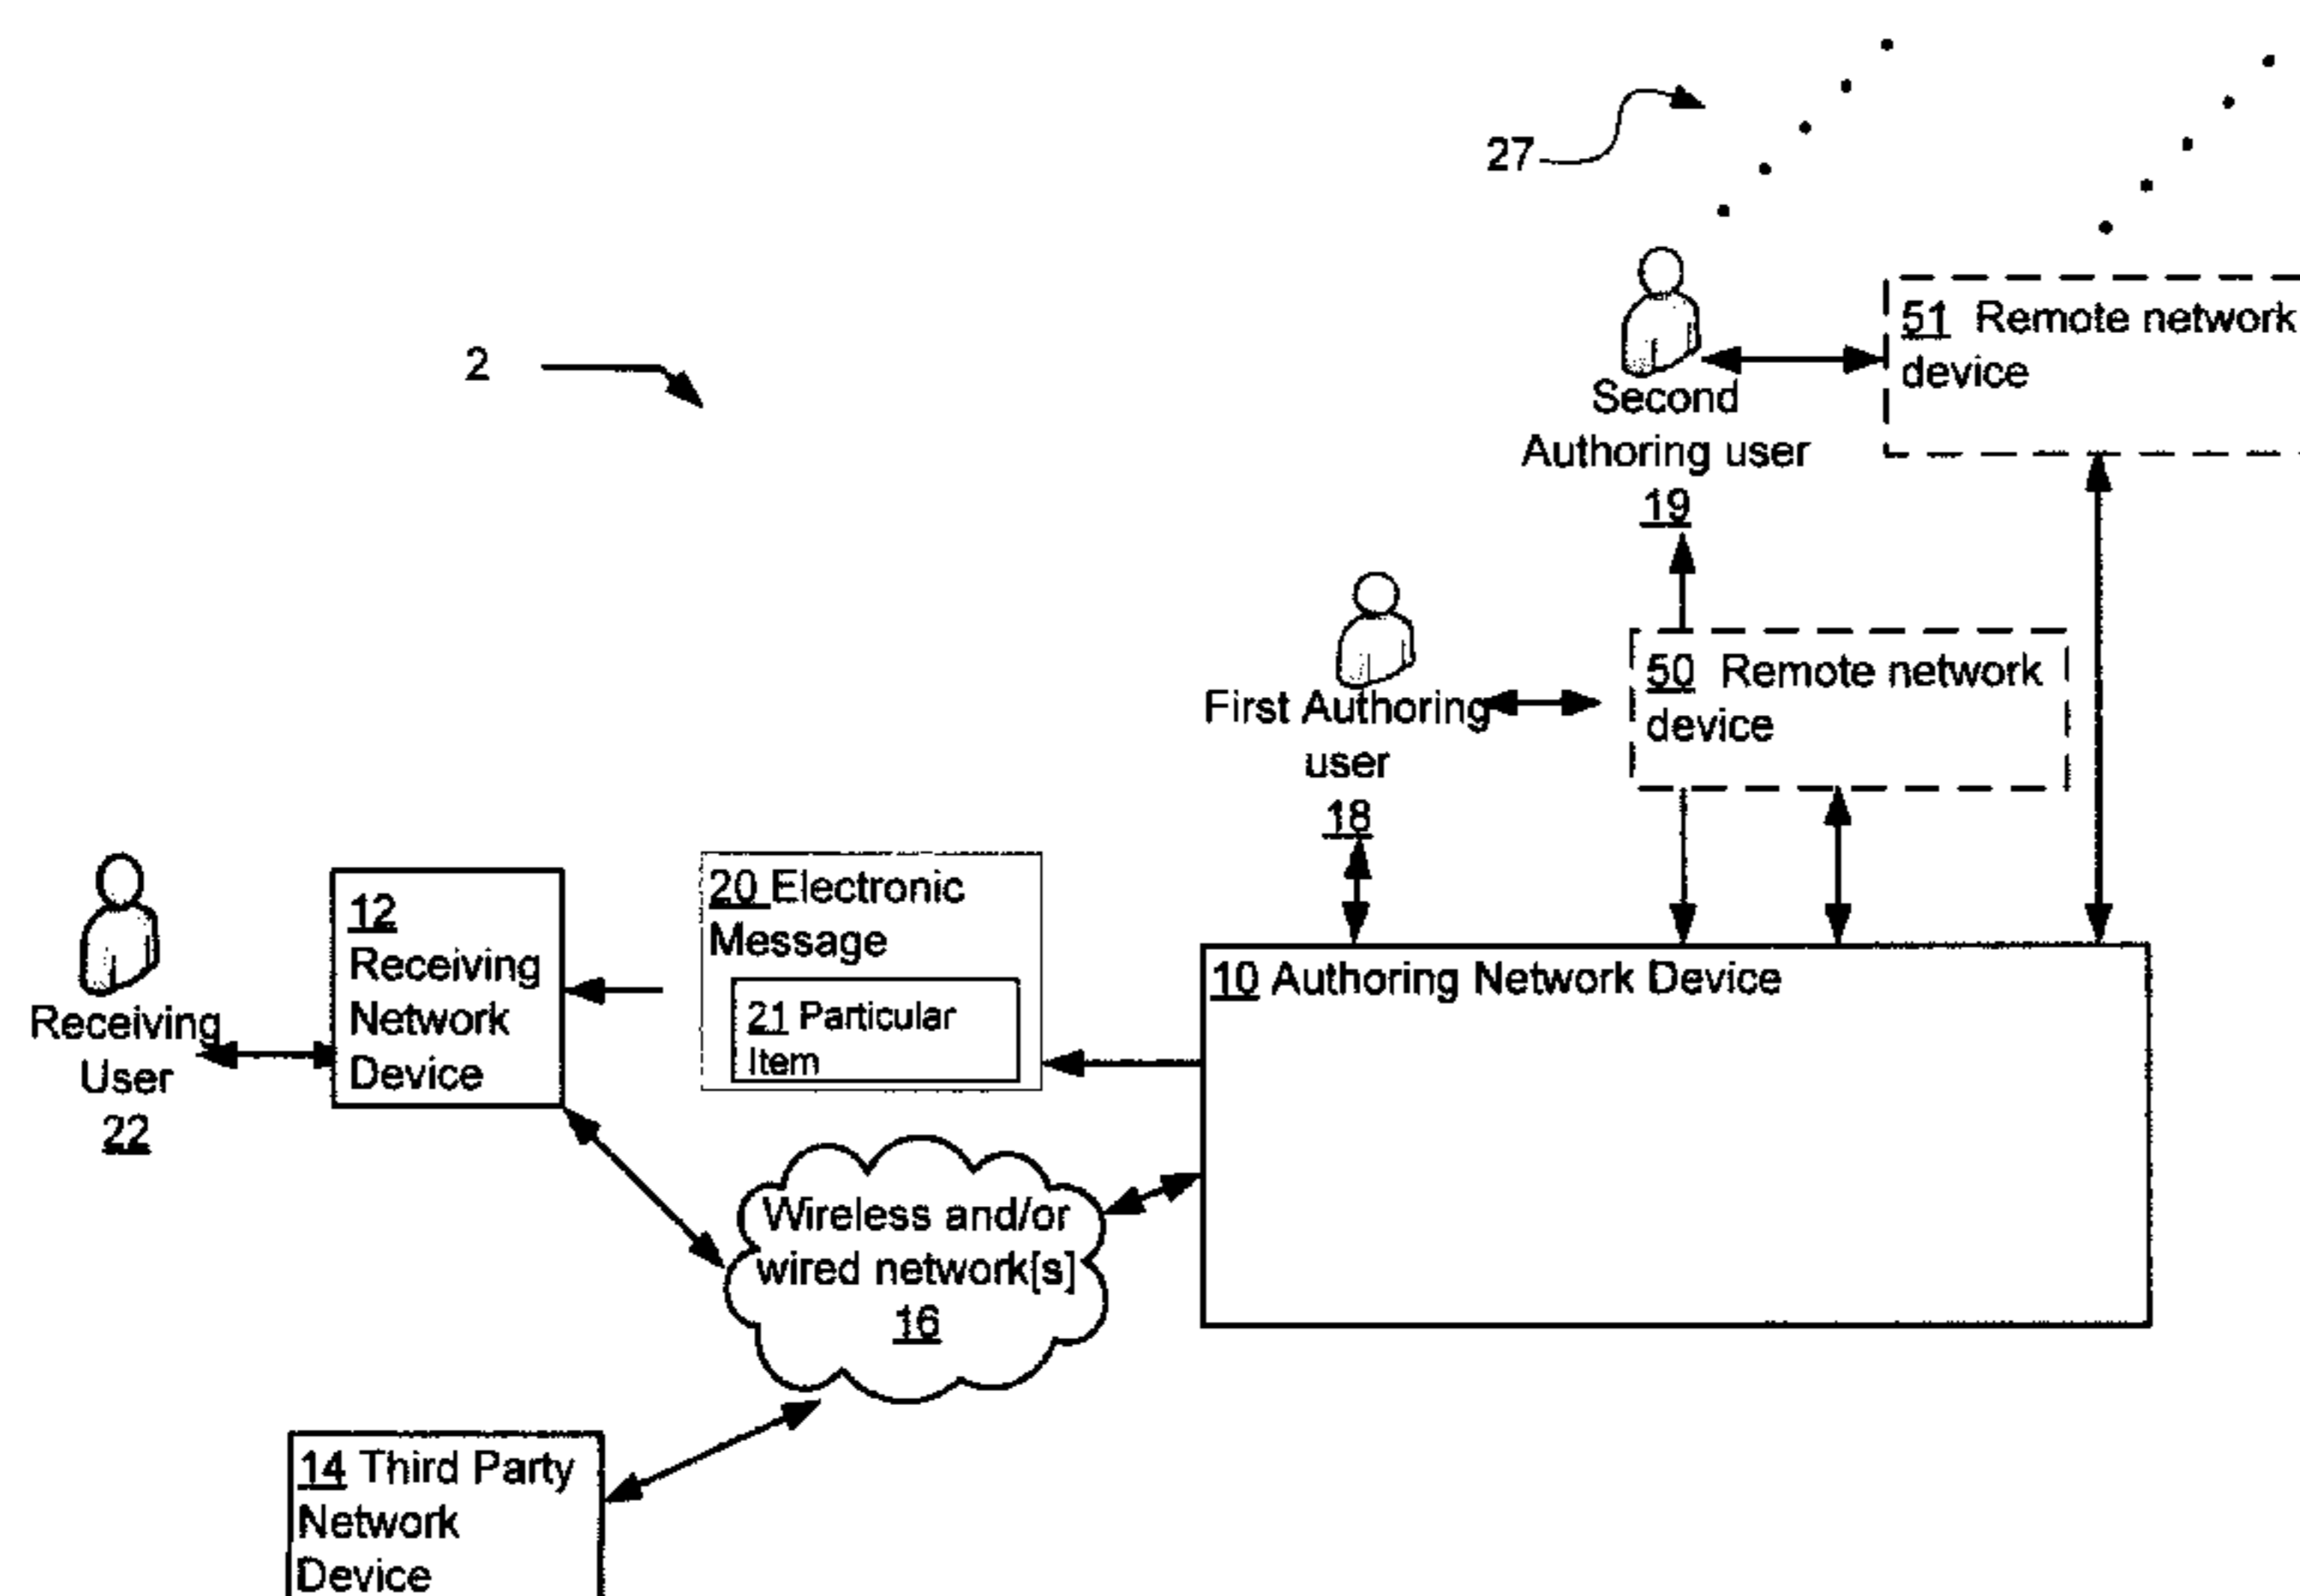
27

2

Second Authoring user 19

51 Remote network device

First Authoring user 18

50 Remote network device

Receiving User 22

12 Receiving Network Device

20 Electronic Message

21 Particular Item

10 Authoring Network Device

Wireless and/or wired network[s] 16

14 Third Party Network Device